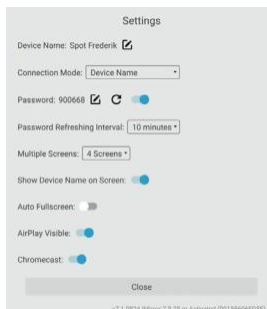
Settings

Device Name: Spot Frederik

Connection Mode: Device Name

Password: 900668

Password Refreshing Interval: 10 minutes

Multiple Screens: 4 Screens

Show Device Name on Screen:

Auto Fullscreen:

AirPlay Visible:

Chromecast:

Close

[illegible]